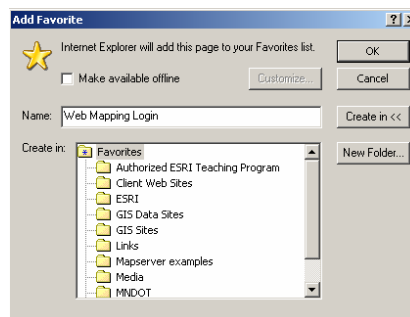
Add Favorite

?

×

Internet Explorer will add this page to your Favorites list.

OK

Make available offline

Customize...

Cancel

Name: Web Mapping Login

Create in <<

Create in:

Favorites

Authorized ESRI Teaching Program

Client Web Sites

ESRI

GIS Data Sites

GIS Sites

Links

Mapserver examples

Media

MNDOT

New Folder...